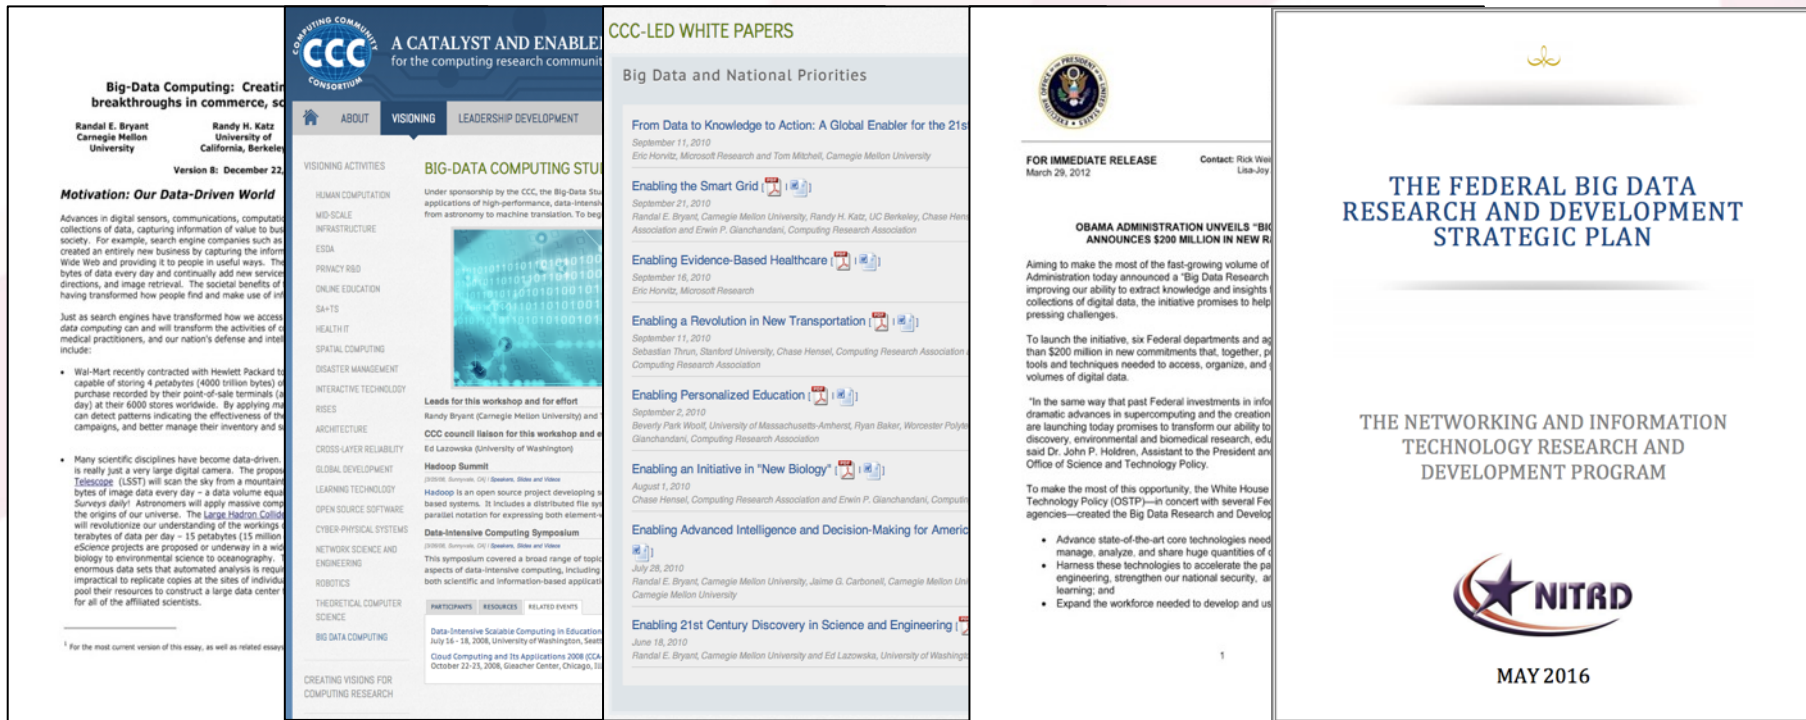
Big-Data Computing: Creatin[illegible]
breakthroughs in commerce, sc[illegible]

Randal E. Bryant
Carnegie Mellon
University

Randy H. Katz
University of
California, Berkeley

Version 8: December 22,

Motivation: Our Data-Driven World

Advances in digital sensors, communications, computati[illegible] collections of data, capturing information of value to bus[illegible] society. For example, search engine companies such as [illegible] created an entirely new business by capturing the inform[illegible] Wide Web and providing it to people in useful ways. The bytes of data every day and continually add new service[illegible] directions, and image retrieval. The societal benefits of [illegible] having transformed how people find and make use of inf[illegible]

Just as search engines have transformed how we access data computing can and will transform the activities of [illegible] medical practitioners, and our nation's defense and intell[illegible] include:

• Wal-Mart recently contracted with Hewlett Packard to capable of storing 4 petabytes (4000 trillion bytes) of purchase recorded by their point-of-sale terminals (a day) at their 6000 stores worldwide. By applying ma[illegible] can detect patterns indicating the effectiveness of the campaigns, and better manage their inventory and s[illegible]

• Many scientific disciplines have become data-driven. is really just a very large digital camera. The propos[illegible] Telescope (LSST) will scan the sky from a mountain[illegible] bytes of image data every day – a data volume equa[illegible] Surveys daily! Astronomers will apply massive comp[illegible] the origins of our universe. The Large Hadron Collid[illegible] will revolutionize our understanding of the workings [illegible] terabytes of data per day – 15 petabytes (15 million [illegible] eScience projects are proposed or underway in a wid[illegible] biology to environmental science to oceanography. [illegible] enormous data sets that automated analysis is requi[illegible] impractical to replicate copies at the sites of individu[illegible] pool their resources to construct a large data center for all of the affiliated scientists.

¹ For the most current version of this essay, as well as related essay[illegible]

COMPUTING COMMUNITY CONSORTIUM
CCC
A CATALYST AND ENABLE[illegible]
for the computing research communit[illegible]

ABOUT VISIONING LEADERSHIP DEVELOPMENT

VISIONING ACTIVITIES
HUMAN COMPUTATION
MID-SCALE INFRASTRUCTURE
ESDA
PRIVACY R&D
ONLINE EDUCATION
SA+TS
HEALTH IT
SPATIAL COMPUTING
DISASTER MANAGEMENT
INTERACTIVE TECHNOLOGY
RISES
ARCHITECTURE
CROSS-LAYER RELIABILITY
GLOBAL DEVELOPMENT
LEARNING TECHNOLOGY
OPEN SOURCE SOFTWARE
CYBER-PHYSICAL SYSTEMS
NETWORK SCIENCE AND ENGINEERING
ROBOTICS
THEORETICAL COMPUTER SCIENCE
BIG DATA COMPUTING

CREATING VISIONS FOR COMPUTING RESEARCH

BIG-DATA COMPUTING STU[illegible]

Under sponsorship by the CCC, the Big-Data Stu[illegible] applications of high-performance, data-intensi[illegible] from astronomy to machine translation. To beg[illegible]

Leads for this workshop and for effort
Randy Bryant (Carnegie Mellon University) and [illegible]

CCC council liaison for this workshop and e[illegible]
Ed Lazowska (University of Washington)

Hadoop Summit
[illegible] Speakers, Slides and Videos
Hadoop is an open source project developing s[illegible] based systems. It includes a distributed file sys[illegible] parallel notation for expressing both element-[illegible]

Data-Intensive Computing Symposium
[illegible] Speakers, Slides and Videos
This symposium covered a broad range of topic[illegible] aspects of data-intensive computing, including both scientific and information-based applicati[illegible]

PARTICIPANTS RESOURCES RELATED EVENTS

Data-Intensive Scalable Computing in Education
July 16 - 18, 2008, University of Washington, Seat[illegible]
Cloud Computing and Its Applications 2008 (CCA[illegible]
October 22-23, 2008, Gleacher Center, Chicago, Il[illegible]

CCC-LED WHITE PAPERS

Big Data and National Priorities

From Data to Knowledge to Action: A Global Enabler for the 21s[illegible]
September 11, 2010
Eric Horvitz, Microsoft Research and Tom Mitchell, Carnegie Mellon University

Enabling the Smart Grid
September 21, 2010
Randal E. Bryant, Carnegie Mellon University, Randy H. Katz, UC Berkeley, Chase Hen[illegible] Association and Erwin P. Gianchandani, Computing Research Association

Enabling Evidence-Based Healthcare
September 16, 2010
Eric Horvitz, Microsoft Research

Enabling a Revolution in New Transportation
September 11, 2010
Sebastian Thrun, Stanford University, Chase Hensel, Computing Research Association Computing Research Association

Enabling Personalized Education
September 2, 2010
Beverly Park Woolf, University of Massachusetts-Amherst, Ryan Baker, Worcester Polyte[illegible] Gianchandani, Computing Research Association

Enabling an Initiative in "New Biology"
August 1, 2010
Chase Hensel, Computing Research Association and Erwin P. Gianchandani, Computin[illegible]

Enabling Advanced Intelligence and Decision-Making for Americ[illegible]
July 28, 2010
Randal E. Bryant, Carnegie Mellon University, Jaime G. Carbonell, Carnegie Mellon Uni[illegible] Carnegie Mellon University

Enabling 21st Century Discovery in Science and Engineering
June 18, 2010
Randal E. Bryant, Carnegie Mellon University and Ed Lazowska, University of Washing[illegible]

FOR IMMEDIATE RELEASE
March 29, 2012

Contact: Rick Wei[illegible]
Lisa-Joy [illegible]

OBAMA ADMINISTRATION UNVEILS "BIG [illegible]
ANNOUNCES $200 MILLION IN NEW R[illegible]

Aiming to make the most of the fast-growing volume of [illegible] Administration today announced a "Big Data Research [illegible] improving our ability to extract knowledge and insights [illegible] collections of digital data, the initiative promises to help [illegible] pressing challenges.

To launch the initiative, six Federal departments and ag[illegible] than $200 million in new commitments that, together, p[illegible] tools and techniques needed to access, organize, and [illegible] volumes of digital data.

"In the same way that past Federal investments in info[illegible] dramatic advances in supercomputing and the creation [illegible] are launching today promises to transform our ability to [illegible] discovery, environmental and biomedical research, edu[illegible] said Dr. John P. Holdren, Assistant to the President and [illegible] Office of Science and Technology Policy.

To make the most of this opportunity, the White House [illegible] Technology Policy (OSTP)—in concert with several Fed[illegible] agencies—created the Big Data Research and Develop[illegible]

• Advance state-of-the-art core technologies need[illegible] manage, analyze, and share huge quantities of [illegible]
• Harness these technologies to accelerate the pa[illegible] engineering, strengthen our national security, a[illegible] learning; and
• Expand the workforce needed to develop and us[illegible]

1

THE FEDERAL BIG DATA RESEARCH AND DEVELOPMENT STRATEGIC PLAN

THE NETWORKING AND INFORMATION TECHNOLOGY RESEARCH AND DEVELOPMENT PROGRAM

NITRD

MAY 2016